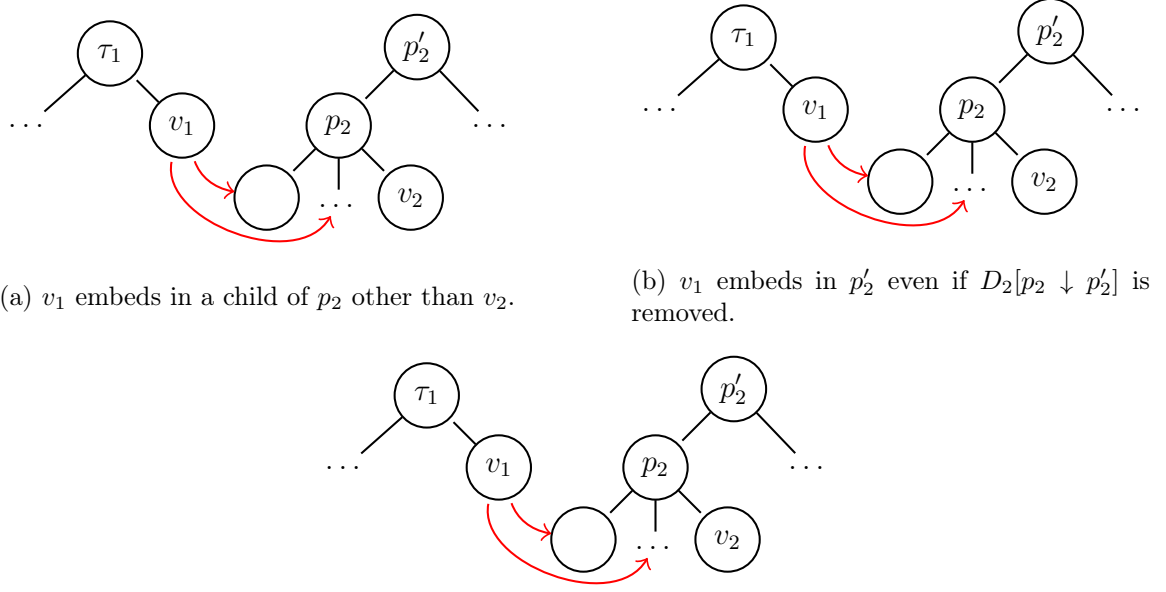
$\tau_1$

$p_2'$

$\dots$

$v_1$

$p_2$

$\dots$

$\dots$

$v_2$

(a) $v_1$ embeds in a child of $p_2$ other than $v_2$.

$\tau_1$

$p_2'$

$\dots$

$v_1$

$p_2$

$\dots$

$\dots$

$v_2$

(b) $v_1$ embeds in $p_2'$ even if $D_2[p_2 \downarrow p_2']$ is removed.

$\tau_1$

$p_2'$

$\dots$

$v_1$

$p_2$

$\dots$

$\dots$

$v_2$